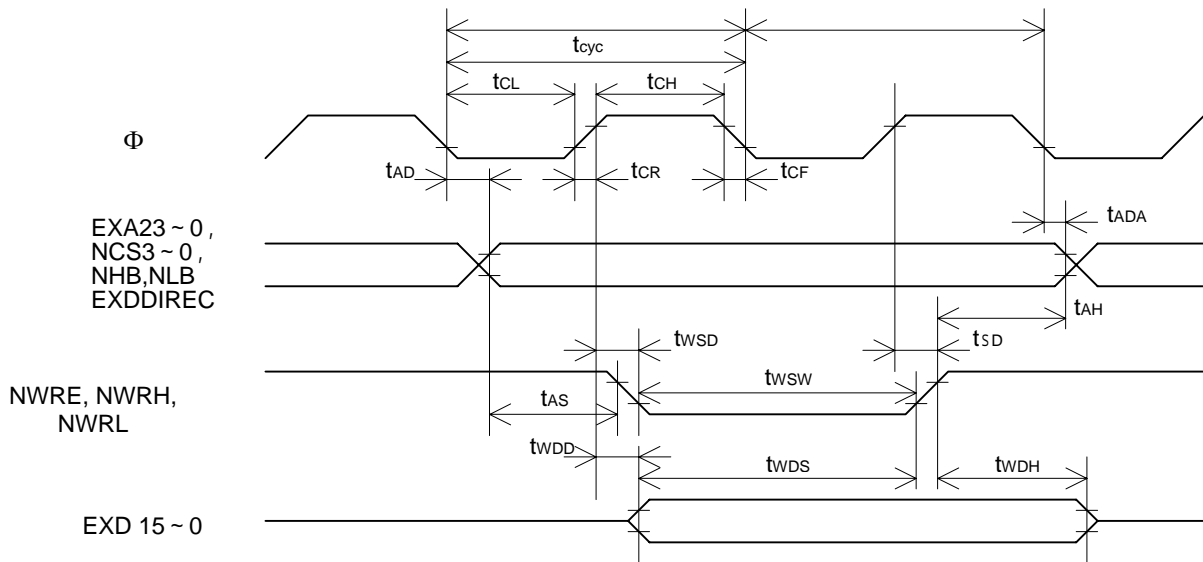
$t_{cyc}$

$t_{CL}$ $t_{CH}$

$\Phi$

$t_{AD}$ $t_{CR}$ $t_{CF}$

$t_{ADA}$

EXA23 ~ 0 , NCS3 ~ 0 , NHB,NLB EXDDIREC

$t_{AH}$

$t_{WSD}$ $t_{SD}$

$t_{WSW}$

NWRE, NWRH, NWRL

$t_{AS}$

$t_{WDD}$ $t_{WDS}$ $t_{WDH}$

EXD 15 ~ 0